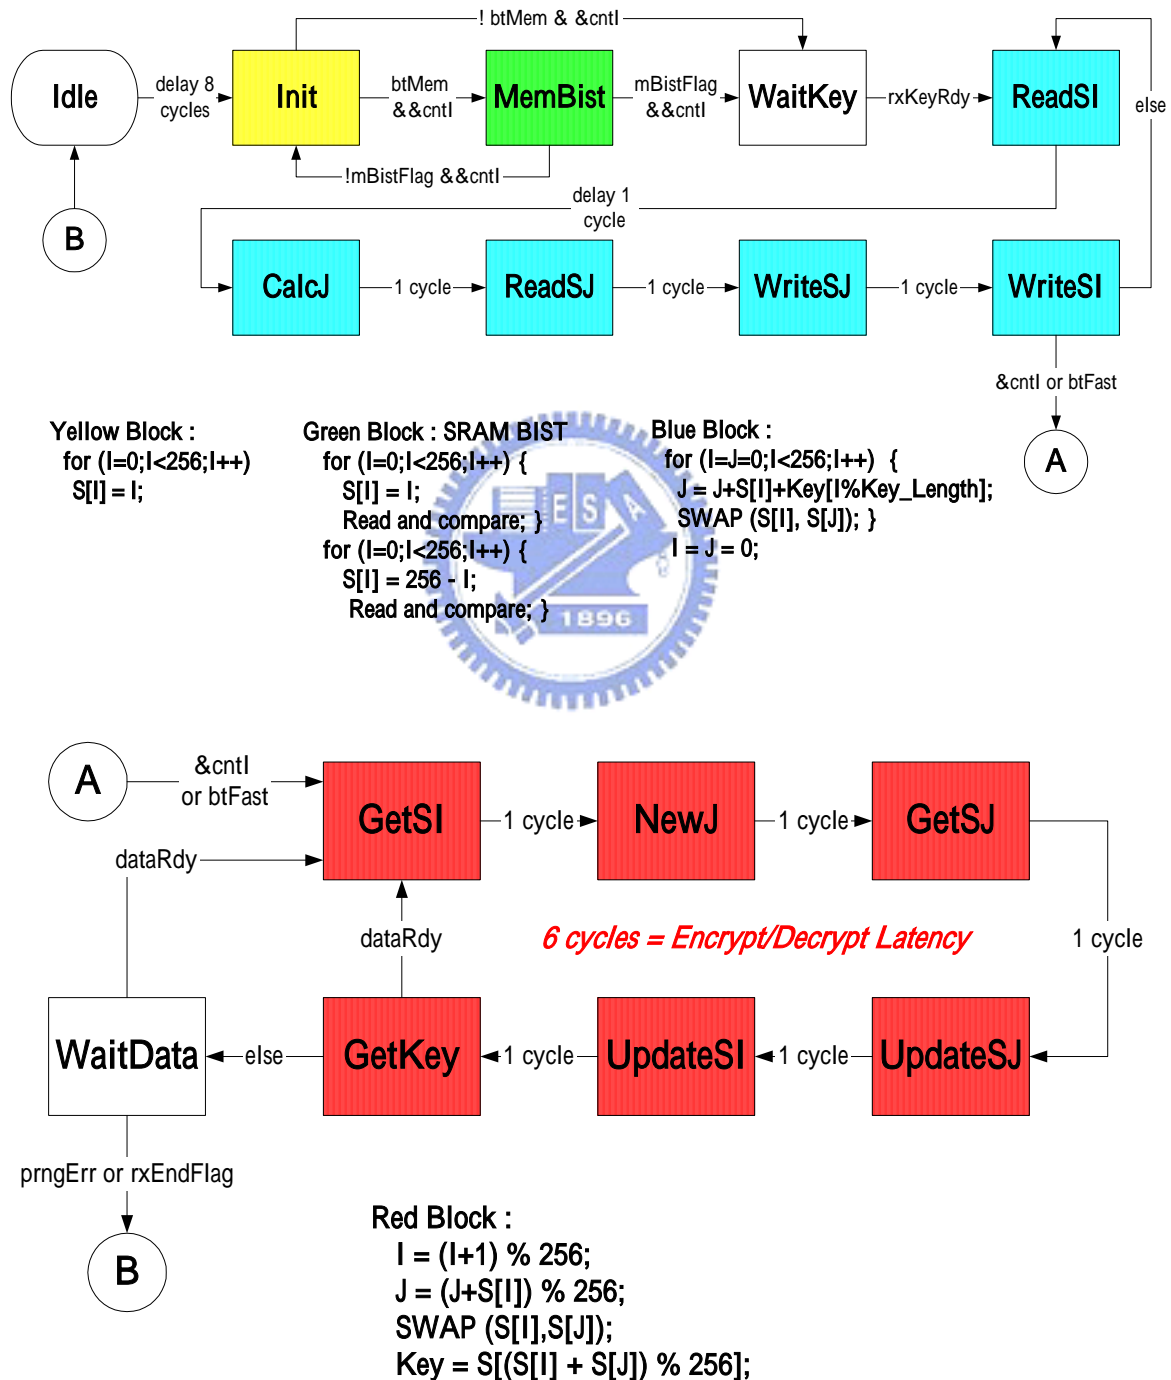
Idle

delay 8 cycles

Init

btMem &&cntl

MemBist

mBistFlag &&cntl

WaitKey

rxKeyRdy

ReadSI

else

! btMem & &cntl

!mBistFlag &&cntl

B

delay 1 cycle

CalcJ

1 cycle

ReadSJ

1 cycle

WriteSJ

1 cycle

WriteSI

&cntl or btFast

A

Yellow Block :
for (I=0;I<256;I++)
S[I] = I;

Green Block : SRAM BIST
for (I=0;I<256;I++) {
S[I] = I;
Read and compare; }
for (I=0;I<256;I++) {
S[I] = 256 - I;
Read and compare; }

Blue Block :
for (I=J=0;I<256;I++) {
J = J+S[I]+Key[I%Key_Length];
SWAP (S[I], S[J]); }
I = J = 0;

ES
1896

A

&cntl or btFast

GetSI

1 cycle

NewJ

1 cycle

GetSJ

dataRdy

dataRdy

6 cycles = Encrypt/Decrypt Latency

1 cycle

WaitData

else

GetKey

1 cycle

UpdateSI

1 cycle

UpdateSJ

prngErr or rxEndFlag

B

Red Block :
I = (I+1) % 256;
J = (J+S[I]) % 256;
SWAP (S[I],S[J]);
Key = S[(S[I] + S[J]) % 256];